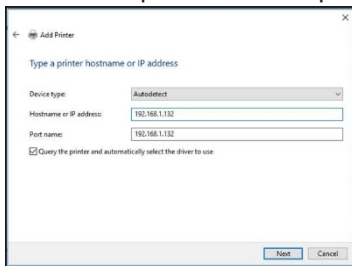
Add Printer

Type a printer hostname or IP address

Device type: Autodetect

Hostname or IP address: 192.168.1.132

Port name: 192.168.1.132

Query the printer and automatically select the driver to use

Next Cancel